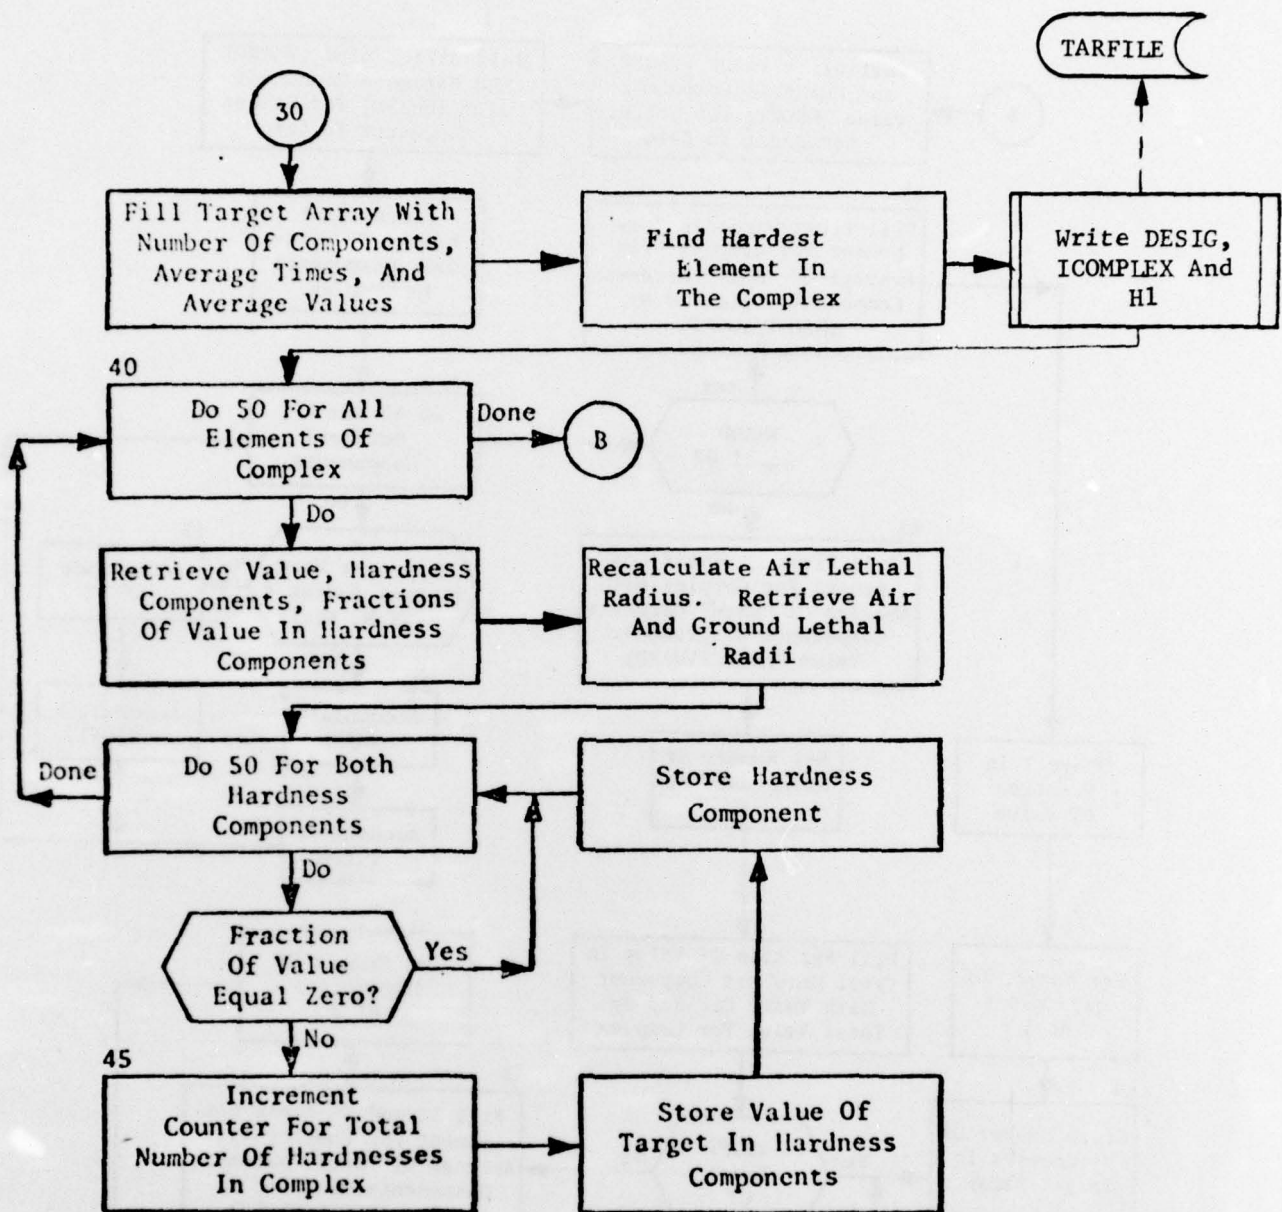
TARFILE

30

Fill Target Array With Number Of Components, Average Times, And Average Values

Find Hardest Element In The Complex

Write DESIG, ICOMPLEX And H1

40

Do 50 For All Elements Of Complex

Done

B

Do

Retrieve Value, Hardness Components, Fractions Of Value In Hardness Components

Recalculate Air Lethal Radius. Retrieve Air And Ground Lethal Radii

Done

Do 50 For Both Hardness Components

Store Hardness Component

Do

Fraction Of Value Equal Zero?

Yes

No

45

Increment Counter For Total Number Of Hardnesses In Complex

Store Value Of Target In Hardness Components